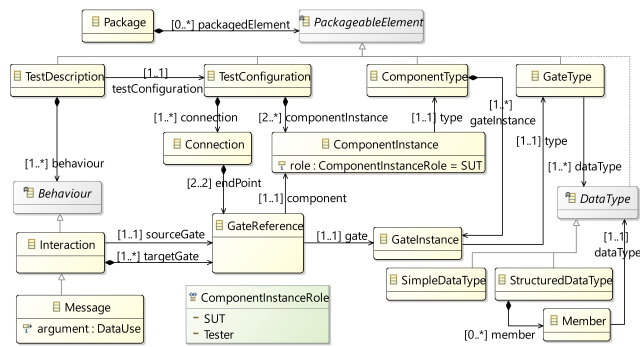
Package
[0..*] packagedElement
PackageableElement
TestDescription
[1..1] testConfiguration
TestConfiguration
ComponentType
GateType
[1..*] connection
[2..*] componentInstance
[1..1] type
[1..*] gateInstance
[1..*] behaviour
Connection
ComponentInstance
role : ComponentInstanceRole = SUT
[1..1] type
[1..*] dataType
[2..2] endPoint
[1..1] component
Behaviour
DataType
[1..1] sourceGate
[1..1] gate
Interaction
[1..*] targetGate
GateReference
GateInstance
[1..1] dataType
SimpleDataType
StructuredDataType
Message
argument : DataUse
ComponentInstanceRole
SUT
Tester
[0..*] member
Member